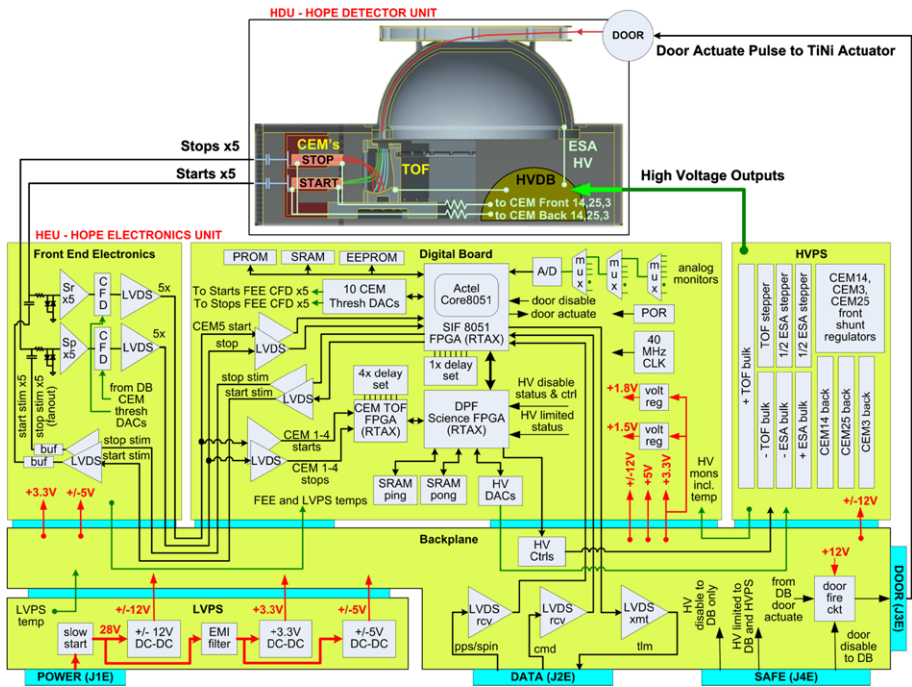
HDU - HOPE DETECTOR UNIT

DOOR

Door Actuate Pulse to TiNi Actuator

Stops x5

Starts x5

CEM's

STOP

START

TOF

ESA HV

HVDB

High Voltage Outputs

to CEM Front 14,25,3

to CEM Back 14,25,3

HEU - HOPE ELECTRONICS UNIT

Front End Electronics

Sr x5

Sp x5

CFD

CFD

LVDS

LVDS

5x

5x

from DB CEM thresh DACs

start stim x5

stop stim x5 (fanout)

buf

buf

LVDS

stop stim

start stim

Digital Board

PROM

SRAM

EEPROM

To Starts FEE CFD x5

To Stops FEE CFD x5

10 CEM Thresh DACs

Actel Core8051

SIF 8051 FPGA (RTAX)

A/D

mux

mux

mux

analog monitors

door disable

door actuate

POR

40 MHz CLK

CEM5 start

stop

LVDS

1x delay set

stop stim

start stim

LVDS

4x delay set

CEM TOF FPGA (RTAX)

DPF Science FPGA (RTAX)

HV disable status & ctrl

HV limited status

CEM 1-4 starts

CEM 1-4 stops

LVDS

SRAM ping

SRAM pong

HV DACs

+1.8V

volt reg

+1.5V

volt reg

+/-12V

+5V

+3.3V

HV mons incl. temp

FEE and LVPS temps

+3.3V

+/-5V

HVPS

+ TOF bulk

TOF stepper

1/2 ESA stepper

1/2 ESA stepper

CEM14, CEM3, CEM25 front shunt regulators

- TOF bulk

- ESA bulk

+ ESA bulk

CEM14 back

CEM25 back

CEM3 back

+/-12V

Backplane

HV Ctrls

+12V

LVPS temp

LVPS

slow start

28V

+/-12V

+/- 12V DC-DC

EMI filter

+3.3V

+3.3V DC-DC

+/-5V

+/-5V DC-DC

LVDS rcv

pps/spin

LVDS rcv

cmd

LVDS xmt

tlm

HV disable to DB only

HV limited to DB and HVPS

from DB door actuate

door fire ckt

door disable to DB

DOOR (J3E)

POWER (J1E)

DATA (J2E)

SAFE (J4E)